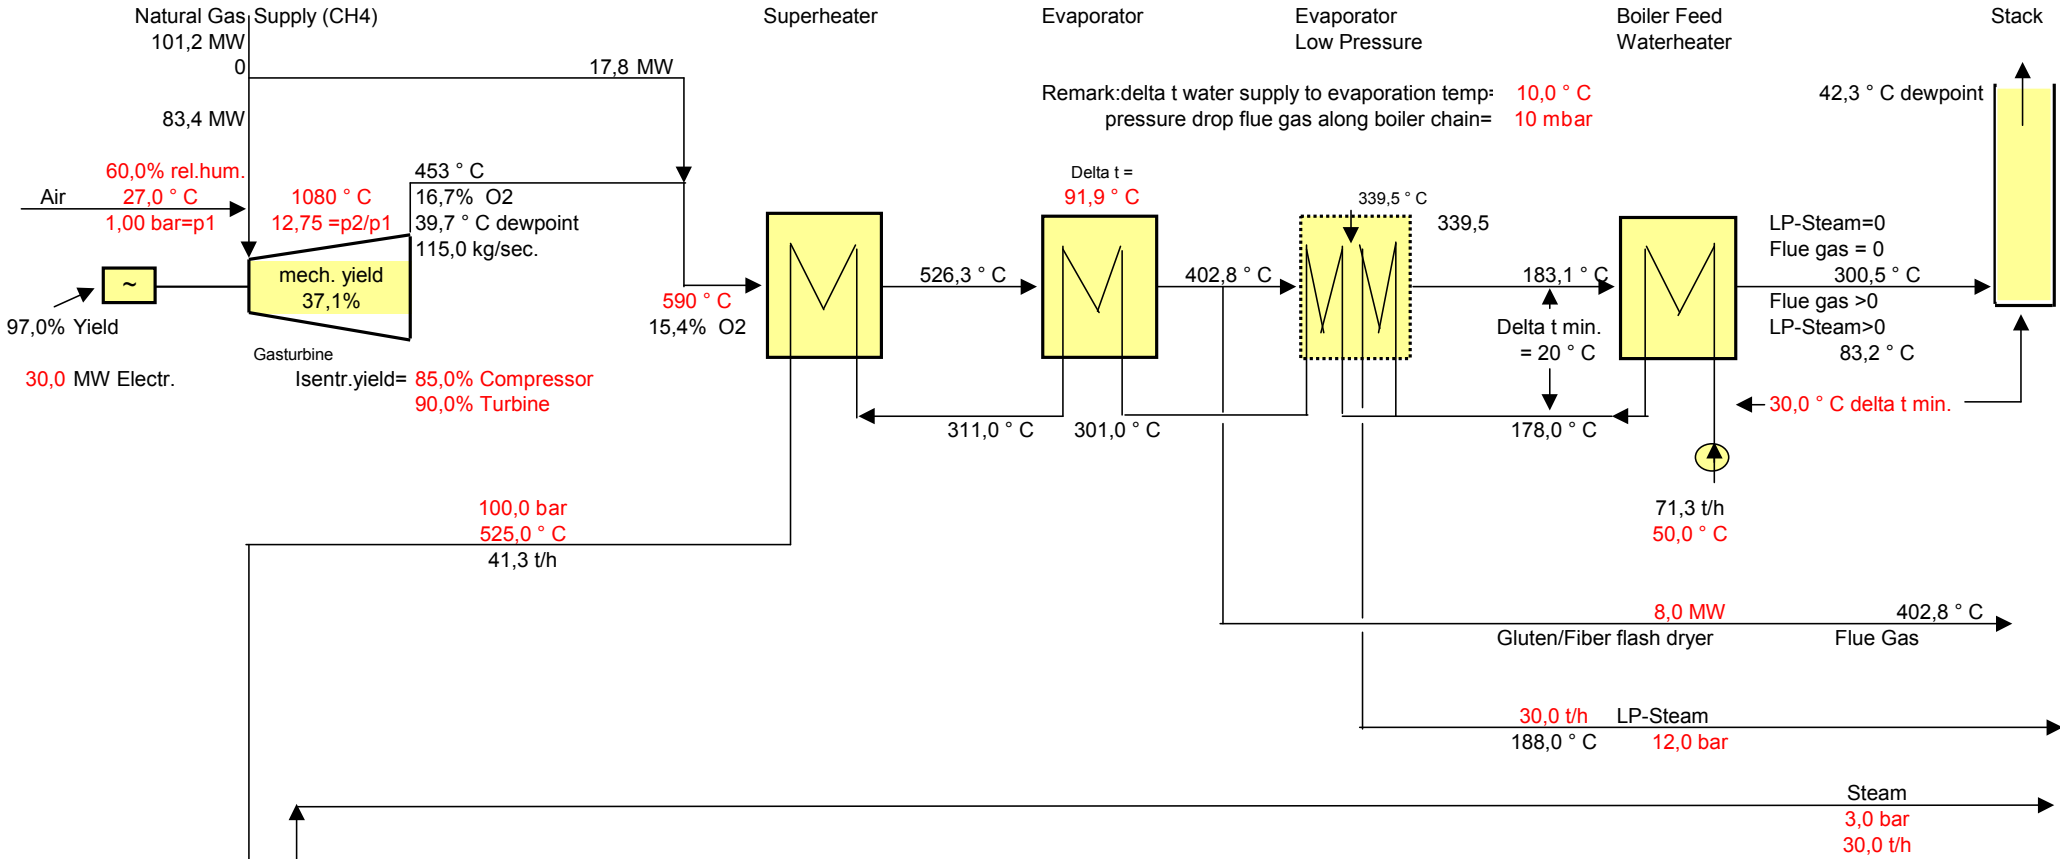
Natural Gas Supply (CH4)
101,2 MW
0
17,8 MW
83,4 MW

Superheater

Evaporator

Evaporator
Low Pressure

Boiler Feed
Waterheater

Stack

Remark:delta t water supply to evaporation temp= 10,0 ° C
pressure drop flue gas along boiler chain= 10 mbar

42,3 ° C dewpoint

60,0% rel.hum.
Air
27,0 ° C
1,00 bar=p1

1080 ° C
12,75 =p2/p1

453 ° C
16,7% O2
39,7 ° C dewpoint
115,0 kg/sec.

Delta t =
91,9 ° C

339,5 ° C
339,5

LP-Steam=0
Flue gas = 0
300,5 ° C
Flue gas >0
LP-Steam>0
83,2 ° C

~
mech. yield
37,1%

97,0% Yield

590 ° C
15,4% O2

526,3 ° C

402,8 ° C

183,1 ° C

Delta t min.
= 20 ° C

Gasturbine

30,0 MW Electr.

Isentr.yield= 85,0% Compressor
90,0% Turbine

311,0 ° C
301,0 ° C
178,0 ° C

30,0 ° C delta t min.

71,3 t/h
50,0 ° C

100,0 bar
525,0 ° C
41,3 t/h

8,0 MW
402,8 ° C
Gluten/Fiber flash dryer
Flue Gas

30,0 t/h
LP-Steam
188,0 ° C
12,0 bar

Steam
3,0 bar
30,0 t/h